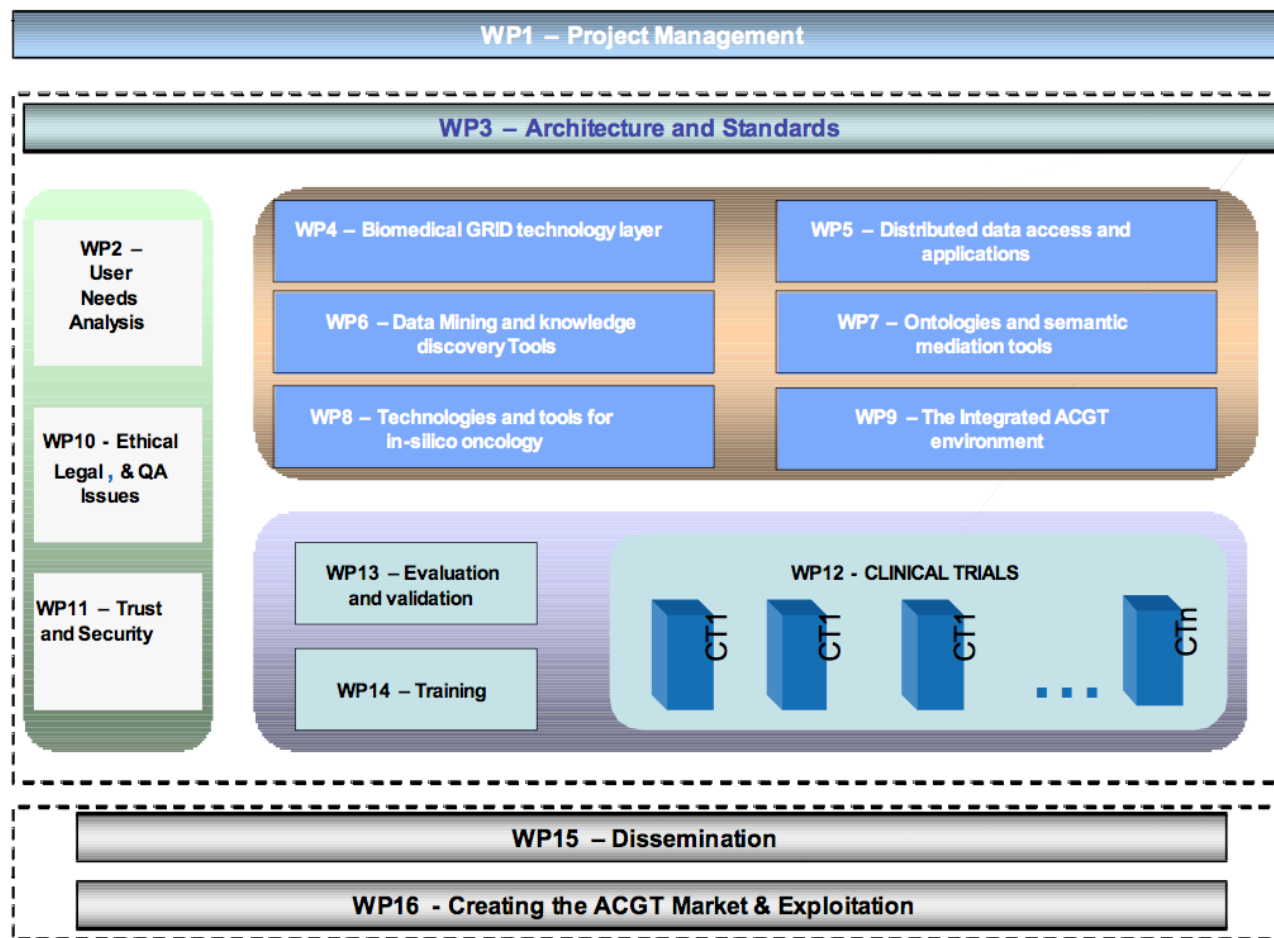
WP1 – Project Management

WP3 – Architecture and Standards

WP2 – User Needs Analysis

WP10 - Ethical Legal , & QA Issues

WP11 – Trust and Security

WP4 – Biomedical GRID technology layer

WP5 – Distributed data access and applications

WP6 – Data Mining and knowledge discovery Tools

WP7 – Ontologies and semantic mediation tools

WP8 – Technologies and tools for in-silico oncology

WP9 – The Integrated ACGT environment

WP13 – Evaluation and validation

WP14 – Training

WP12 - CLINICAL TRIALS

CT1

CT1

CT1

...

CTn

WP15 – Dissemination

WP16 - Creating the ACGT Market & Exploitation